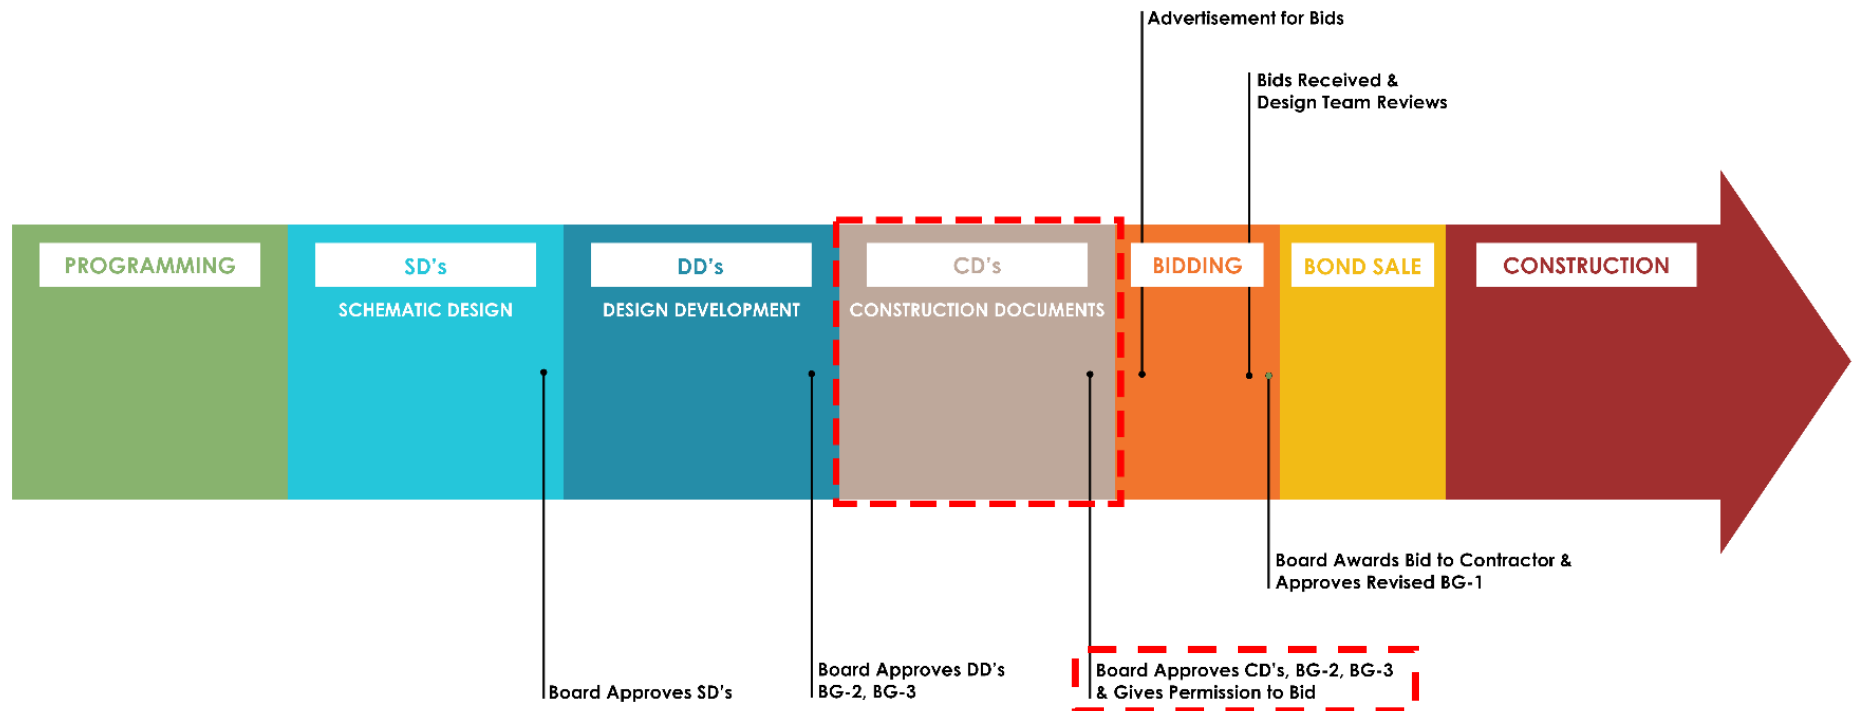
Advertisement for Bids

Bids Received & Design Team Reviews

PROGRAMMING

SD's
SCHEMATIC DESIGN

DD's
DESIGN DEVELOPMENT

CD's
CONSTRUCTION DOCUMENTS

BIDDING

BOND SALE

CONSTRUCTION

Board Awards Bid to Contractor & Approves Revised BG-1

Board Approves SD's

Board Approves DD's BG-2, BG-3

Board Approves CD's, BG-2, BG-3 & Gives Permission to Bid